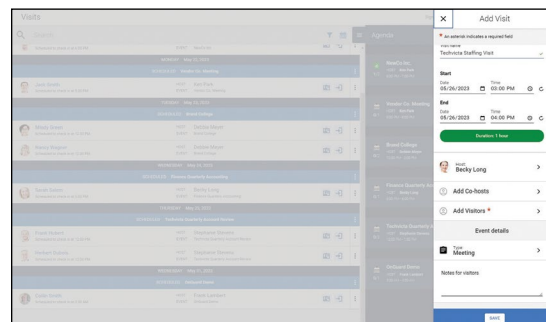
Visits

Agenda

Add Visit

* An asterisk indicates a required field

Visit Name
Technicta Staffing Visit

Start
Date
05/26/2023
Time
03:00 PM

End
Date
05/26/2023
Time
04:00 PM

Duration: 1 hour

Host
Becky Long

Add Co-hosts

Add Visitors *

Event details

Type
Meeting

Notes for visitors

SAVE